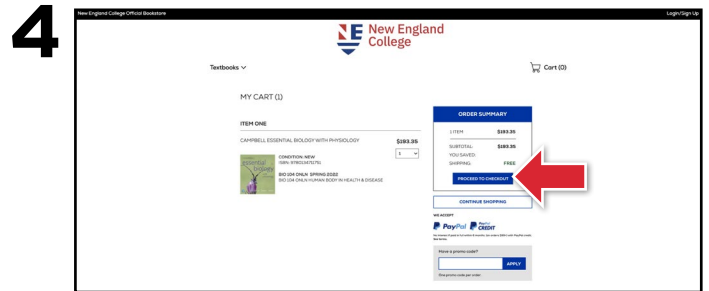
4

New England College Official Bookstore

Login/Sign Up

New England College

Textbooks

Cart (0)

MY CART (1)

ITEM ONE

CAMPBELL ESSENTIAL BIOLOGY WITH PHYSIOLOGY

$193.35

1

CONDITION: NEW
ISBN: 9780134711751

BIO 104 ONLN SPRING 2022
BIO 104 ONLN HUMAN BODY IN HEALTH & DISEASE

ORDER SUMMARY

1 ITEM $193.35

SUBTOTAL: $193.35
YOU SAVED:
SHIPPING: FREE

PROCEED TO CHECKOUT

CONTINUE SHOPPING

WE ACCEPT

PayPal PayPal CREDIT

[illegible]

Have a promo code?

APPLY

One promo code per order.